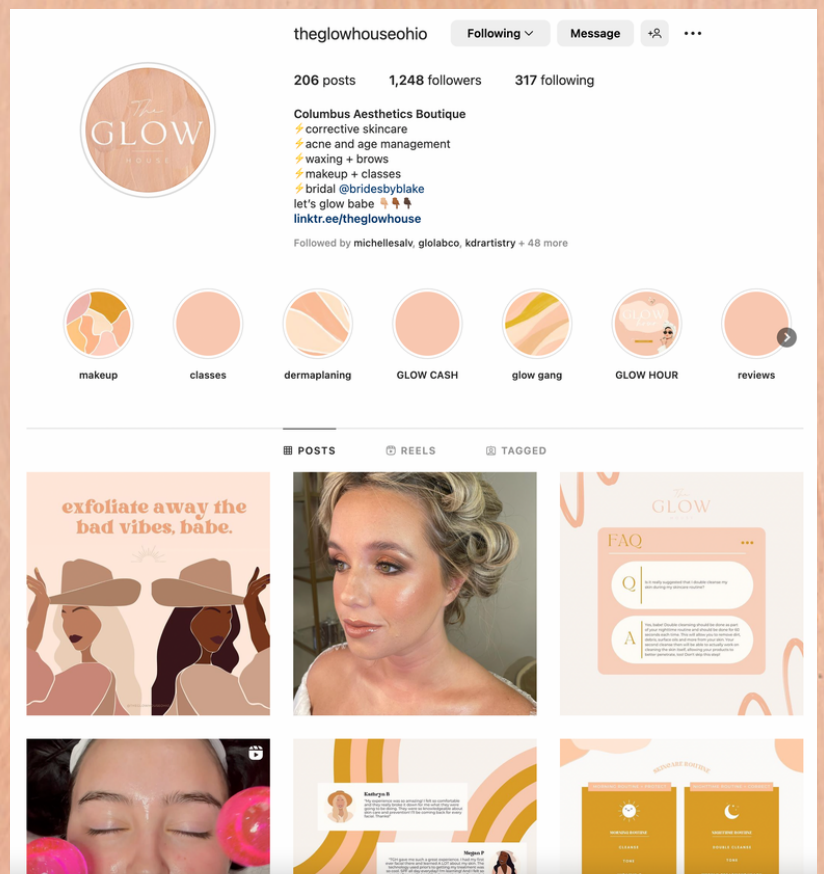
theglowhouseohio Following Message

206 posts 1,248 followers 317 following

Columbus Aesthetics Boutique
⚡corrective skincare
⚡acne and age management
⚡waxing + brows
⚡makeup + classes
⚡bridal @bridesbyblake
let's glow babe 👋🏼👋🏽👋🏾
linktr.ee/theglowhouse

Followed by michellesalv, glolabco, kdrartistry + 48 more

The GLOW HOUSE

makeup classes dermaplaning GLOW CASH glow gang GLOW HOUR reviews

POSTS REELS TAGGED

exfoliate away the bad vibes, babe.

The GLOW HOUSE

FAQ

Q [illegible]

A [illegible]

Kathryn S

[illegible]

Megan P

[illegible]

SKINCARE ROUTINE

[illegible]